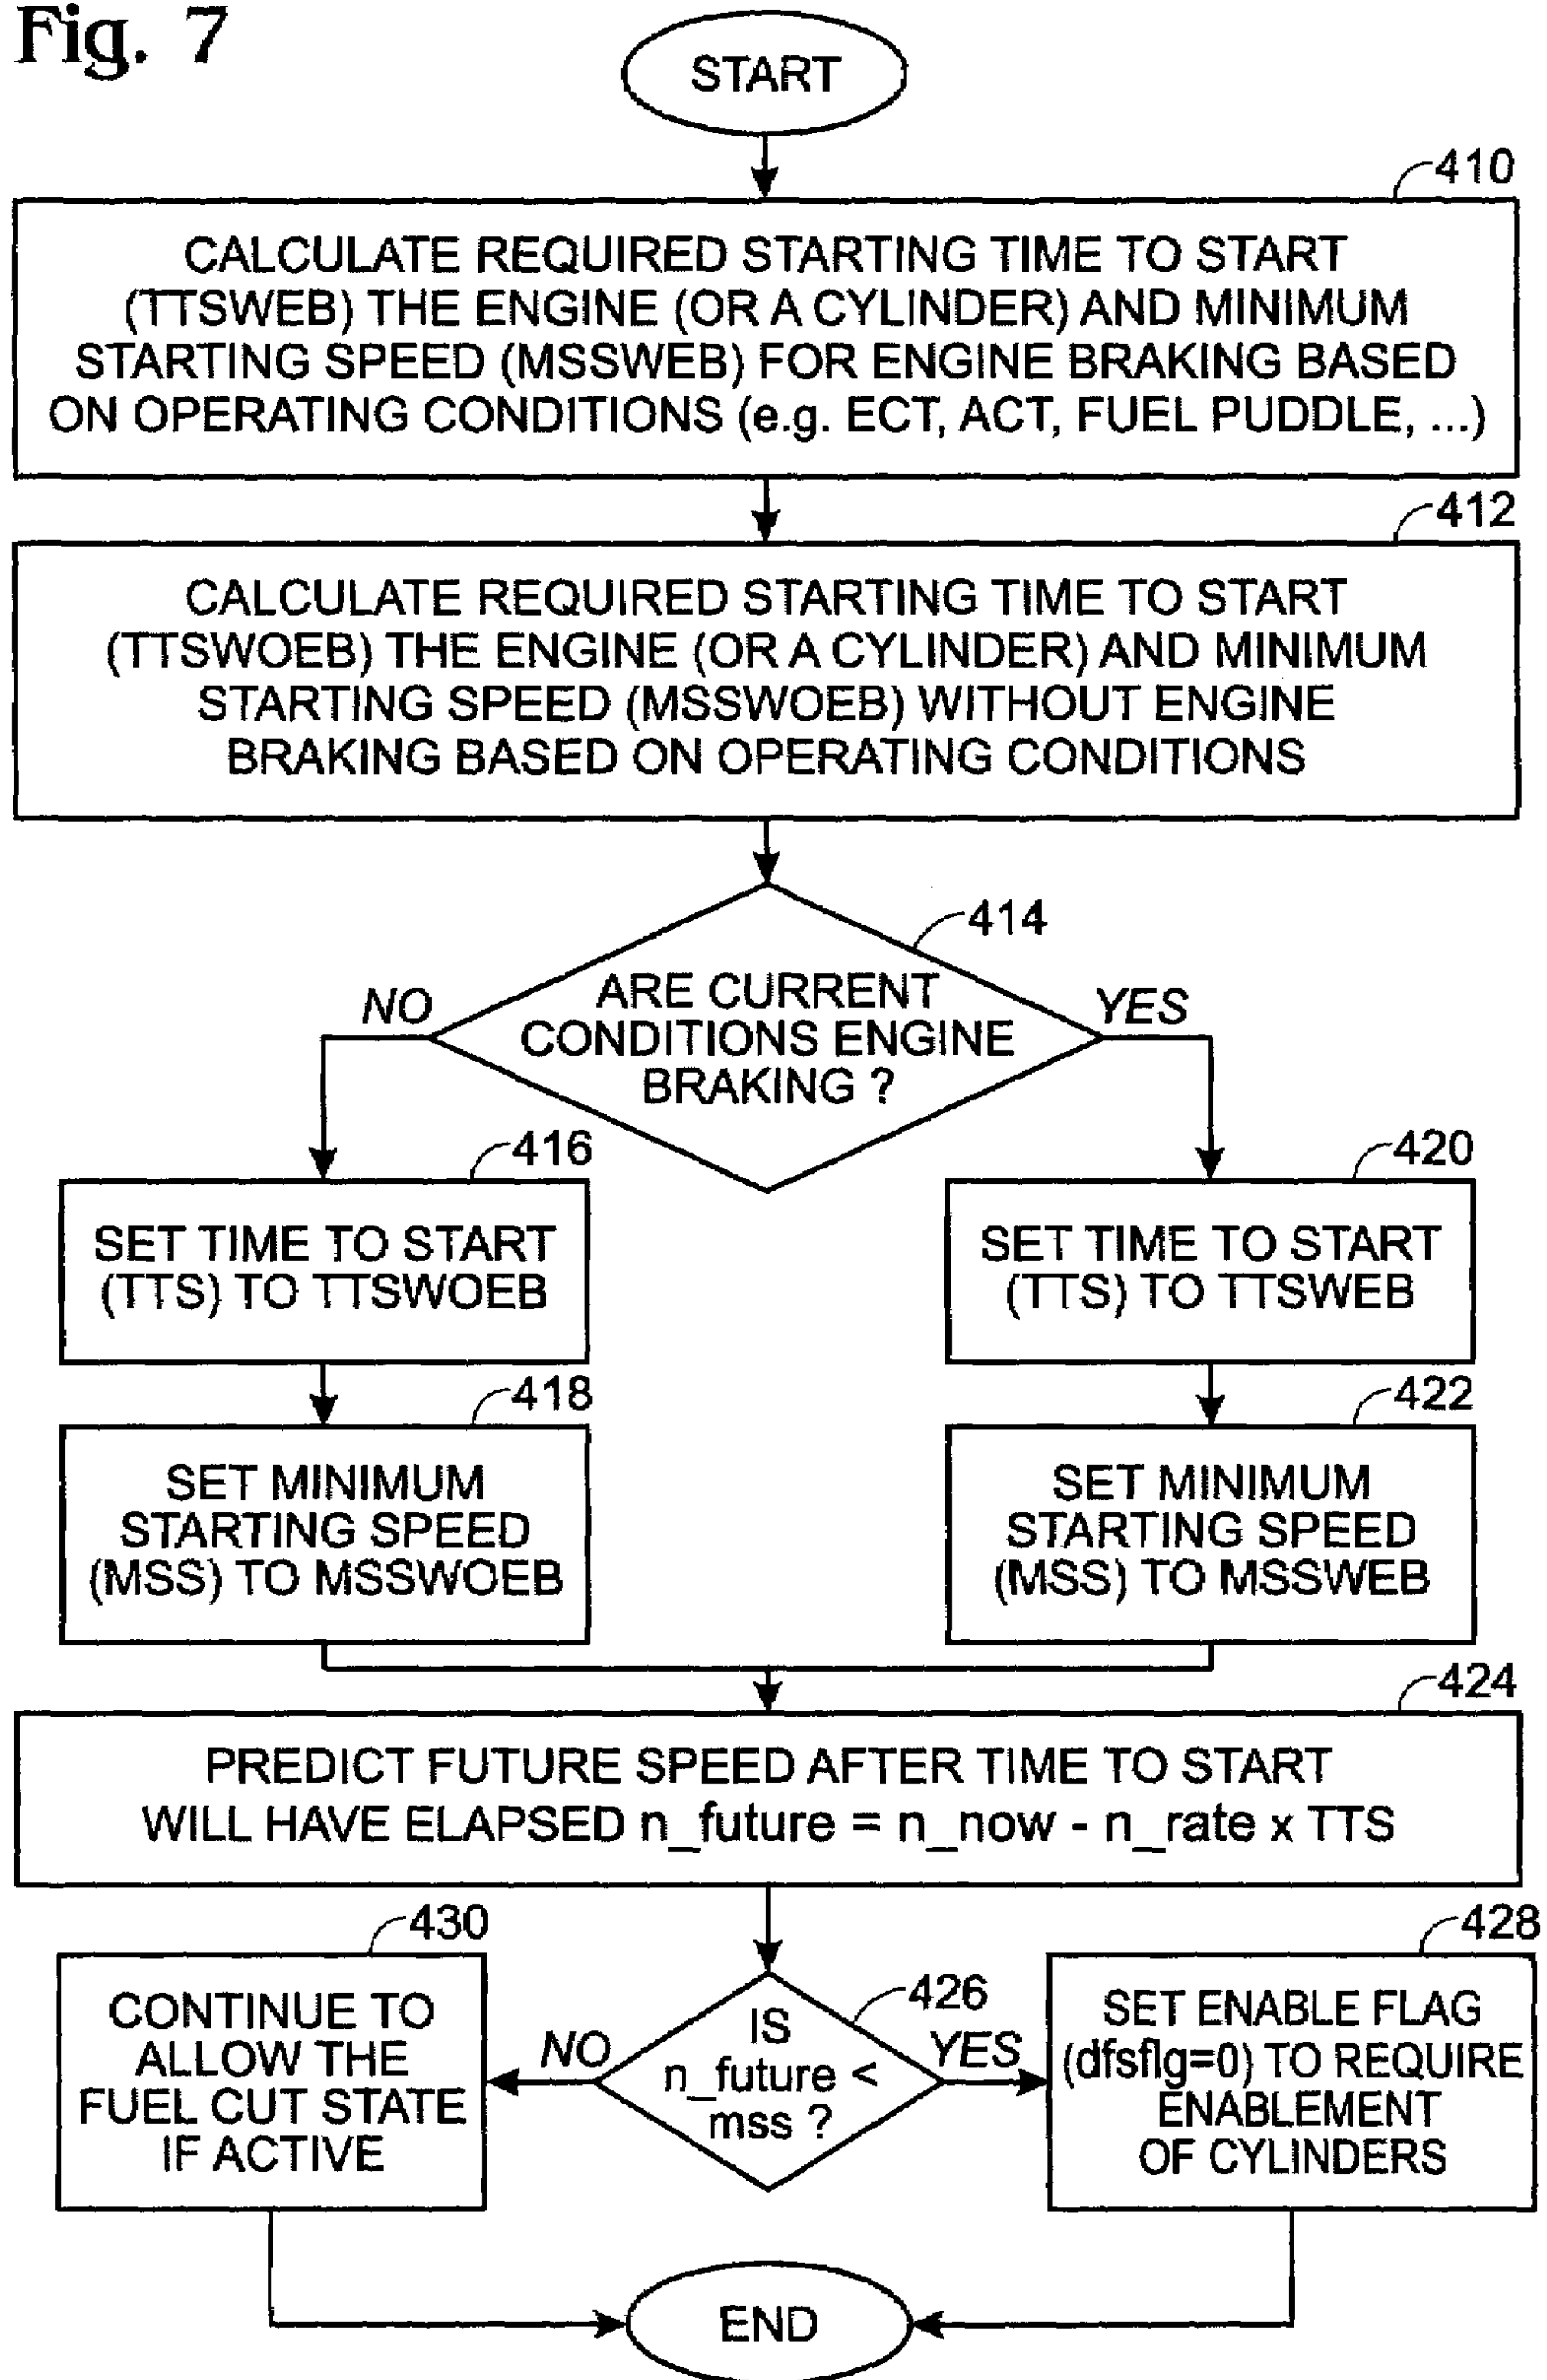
Fig. 7

START

410

CALCULATE REQUIRED STARTING TIME TO START (TTSWEB) THE ENGINE (OR A CYLINDER) AND MINIMUM STARTING SPEED (MSSWEB) FOR ENGINE BRAKING BASED ON OPERATING CONDITIONS (e.g. ECT, ACT, FUEL PUDDLE, ...)

412

CALCULATE REQUIRED STARTING TIME TO START (TTSWOEB) THE ENGINE (OR A CYLINDER) AND MINIMUM STARTING SPEED (MSSWOEB) WITHOUT ENGINE BRAKING BASED ON OPERATING CONDITIONS

414

ARE CURRENT CONDITIONS ENGINE BRAKING ?

NO

YES

416

SET TIME TO START (TTS) TO TTSWOEB

420

SET TIME TO START (TTS) TO TTSWEB

418

SET MINIMUM STARTING SPEED (MSS) TO MSSWOEB

422

SET MINIMUM STARTING SPEED (MSS) TO MSSWEB

424

PREDICT FUTURE SPEED AFTER TIME TO START WILL HAVE ELAPSED n_future = n_now - n_rate x TTS

430

CONTINUE TO ALLOW THE FUEL CUT STATE IF ACTIVE

NO

426

IS n_future < mss ?

YES

428

SET ENABLE FLAG (dfsflg=0) TO REQUIRE ENABLEMENT OF CYLINDERS

END